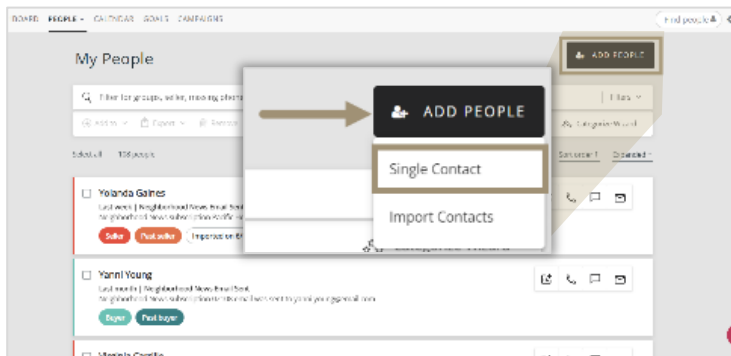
BOARD PEOPLE CALENDAR GOALS CAMPAIGNS

Find people

My People

ADD PEOPLE

Filter for groups, seller, moving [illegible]

Filters

Add to Export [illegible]

Categorize Word

Select all 138 people

Sort order Created

Yolanda Gaines

Last week | Neighborhood News Email Sent
Neighborhood News subscription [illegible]

Seller Past seller Imported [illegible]

ADD PEOPLE

Single Contact

Import Contacts

Yanni Young

Last month | Neighborhood News Email Sent
Neighborhood News subscription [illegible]

Buyer Past buyer

Virginia Castillo